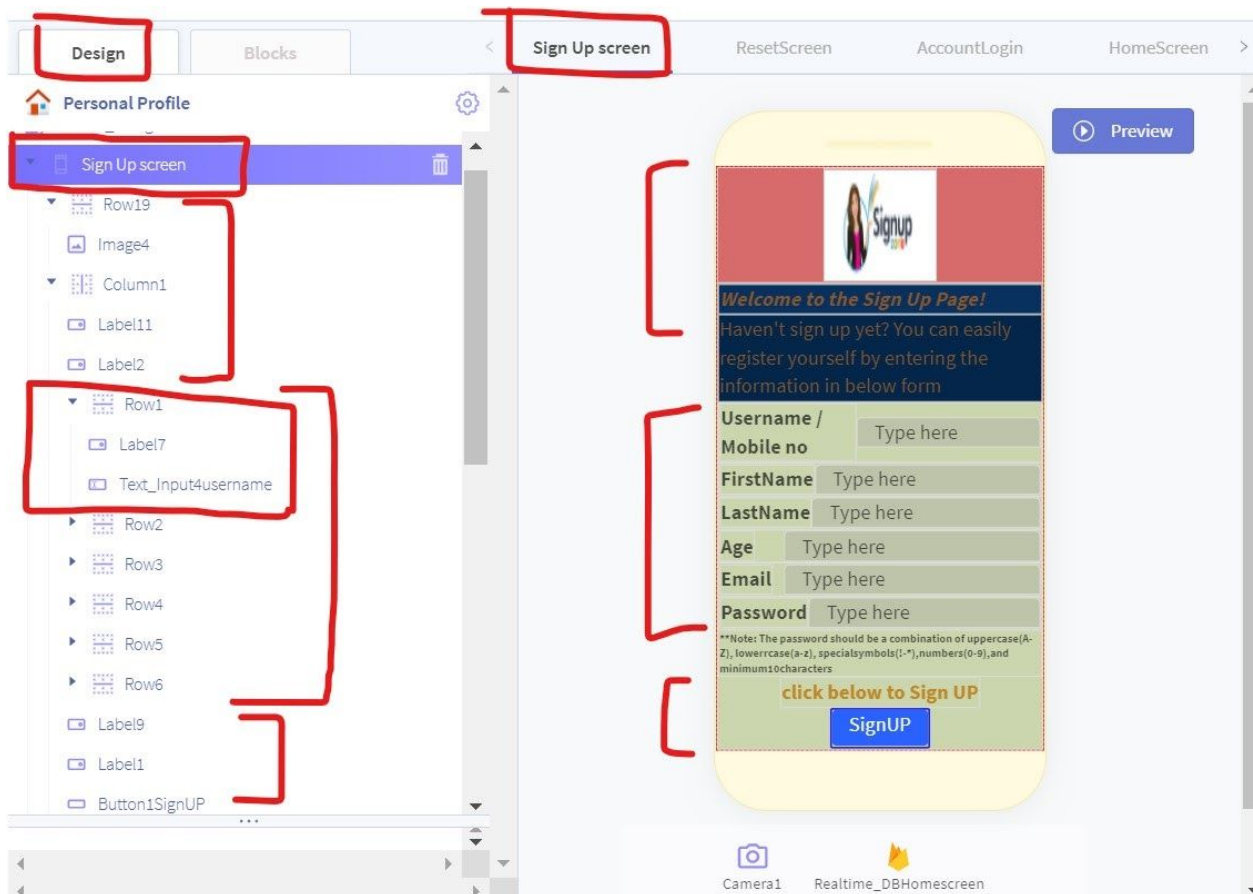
Design
Blocks
Sign Up screen
ResetScreen
AccountLogin
HomeScreen

Personal Profile

Sign Up screen
Row19
Image4
Column1
Label11
Label2
Row1
Label7
Text_Input4username
Row2
Row3
Row4
Row5
Row6
Label9
Label1
Button1SignUP

Preview

Signup

Welcome to the Sign Up Page!

Haven't sign up yet? You can easily register yourself by entering the information in below form

| Username / Mobile no | Type here |
|---|---|
| FirstName | Type here |
| LastName | Type here |
| Age | Type here |
| Email | Type here |
| Password | Type here |

**Note: The password should be a combination of uppercase(A-Z), lowerrcase(a-z), specialsymbols(!-*),numbers(0-9),and minimum10characters

click below to Sign UP

SignUP

Camera1
Realtime_DBHomescreen